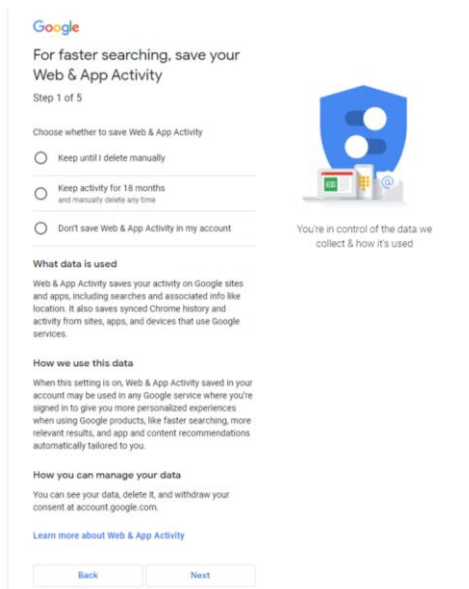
Google

For faster searching, save your Web & App Activity

Step 1 of 5

Choose whether to save Web & App Activity

Keep until I delete manually

Keep activity for 18 months
and manually delete any time

Don't save Web & App Activity in my account

You're in control of the data we collect & how it's used

What data is used

Web & App Activity saves your activity on Google sites and apps, including searches and associated info like location. It also saves synced Chrome history and activity from sites, apps, and devices that use Google services.

How we use this data

When this setting is on, Web & App Activity saved in your account may be used in any Google service where you're signed in to give you more personalized experiences when using Google products, like faster searching, more relevant results, and app and content recommendations automatically tailored to you.

How you can manage your data

You can see your data, delete it, and withdraw your consent at account.google.com.

Learn more about Web & App Activity

Back

Next